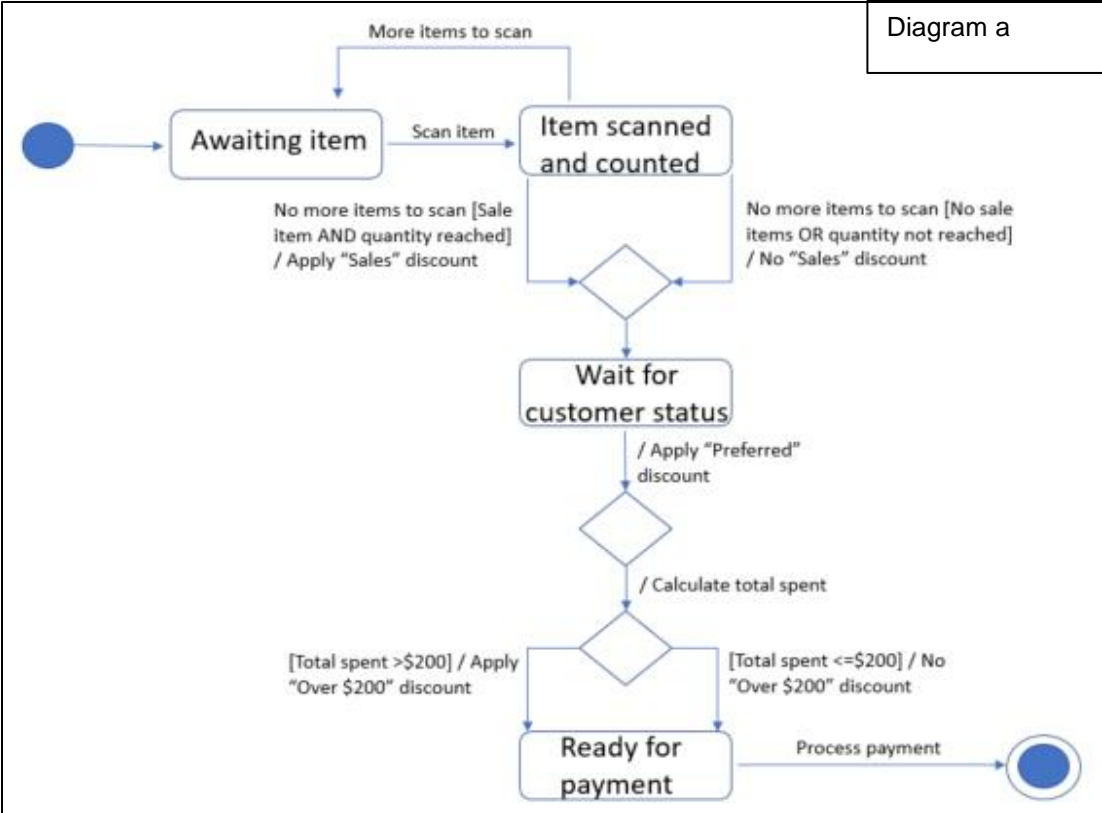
Diagram a

More items to scan

Awaiting item

Scan item

Item scanned and counted

No more items to scan [Sale item AND quantity reached] / Apply "Sales" discount

No more items to scan [No sale items OR quantity not reached] / No "Sales" discount

Wait for customer status

/ Apply "Preferred" discount

/ Calculate total spent

[Total spent >\$200] / Apply "Over \$200" discount

[Total spent <=\$200] / No "Over \$200" discount

Ready for payment

Process payment